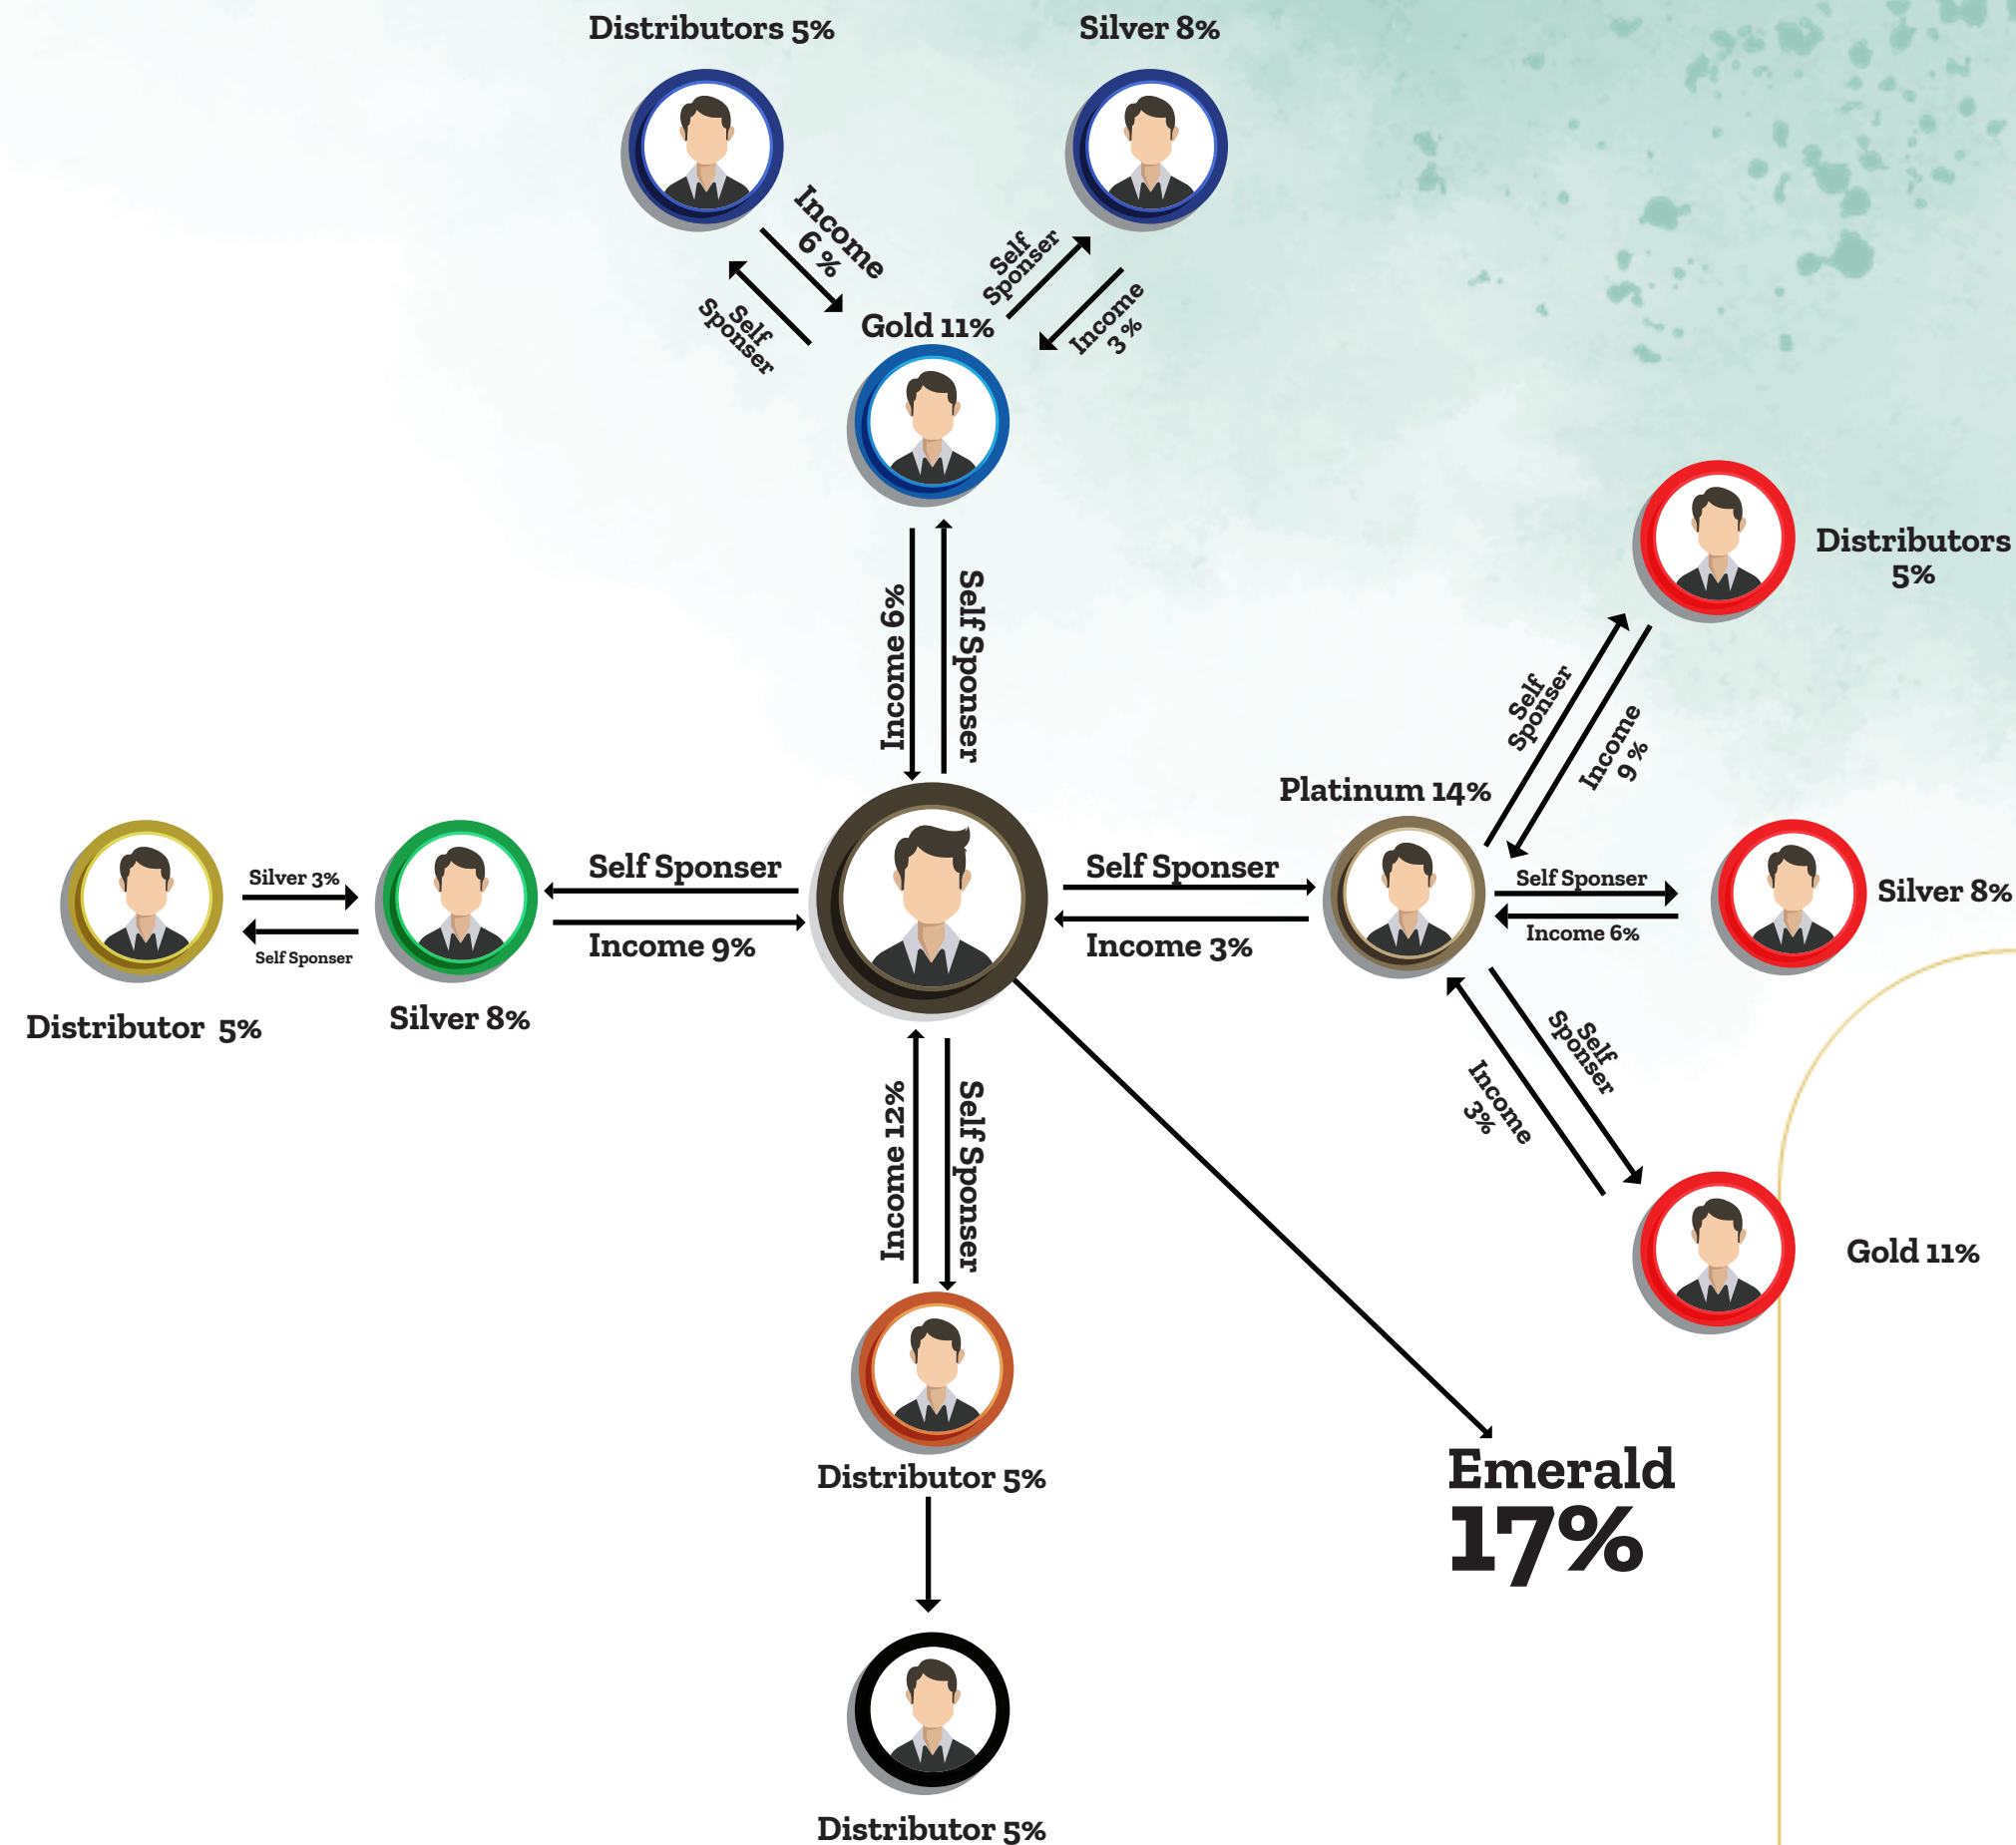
Distributors 5%

Silver 8%

Income 6 %

Self Sponser

Self Sponser

Income 3 %

Gold 11%

Income 6%

Self Sponser

Distributors 5%

Self Sponser

Income 9 %

Platinum 14%

Silver 3%

Self Sponser

Self Sponser

Income 9%

Self Sponser

Income 3%

Self Sponser

Income 6%

Silver 8%

Distributor 5%

Silver 8%

Self Sponser

Income 3%

Income 12%

Self Sponser

Gold 11%

Distributor 5%

Emerald 17%

Distributor 5%